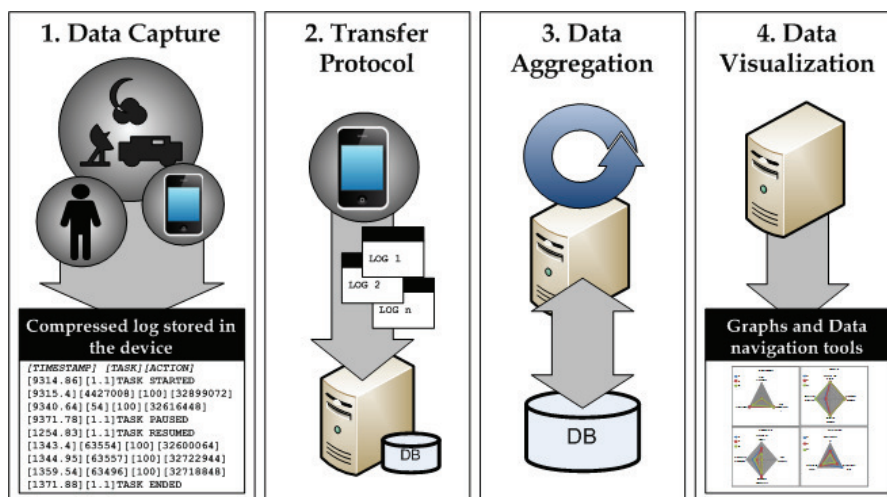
1. Data Capture

Compressed log stored in the device

[TIMESTAMP] [TASK][ACTION]
[9314.86][1.1]TASK STARTED
[9315.4][4427008][100][32899072]
[9340.64][54][100][32616448]
[9371.78][1.1]TASK PAUSED
[1254.83][1.1]TASK RESUMED
[1343.4][63554][100][32600064]
[1344.95][63557][100][32722944]
[1359.54][63496][100][32718848]
[1371.88][1.1]TASK ENDED

2. Transfer Protocol

LOG 1
LOG 2
LOG n

DB

3. Data Aggregation

DB

4. Data Visualization

Graphs and Data navigation tools